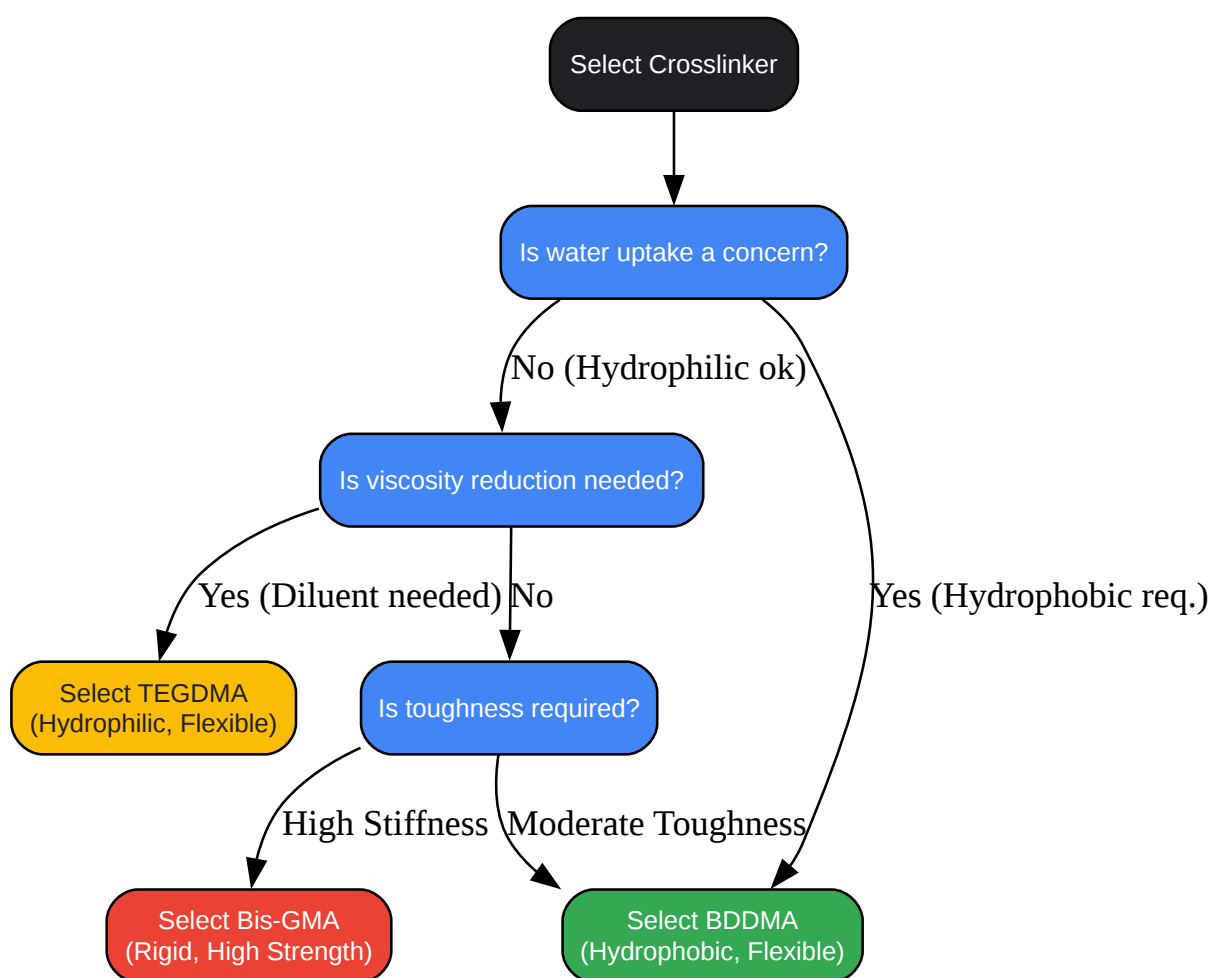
Select Crosslinker

Is water uptake a concern?

No (Hydrophilic ok)

Is viscosity reduction needed?

Yes (Diluent needed)

No

Yes (Hydrophobic req.)

Select TEGDMA (Hydrophilic, Flexible)

Is toughness required?

High Stiffness

Moderate Toughness

Select Bis-GMA (Rigid, High Strength)

Select BDDMA (Hydrophobic, Flexible)